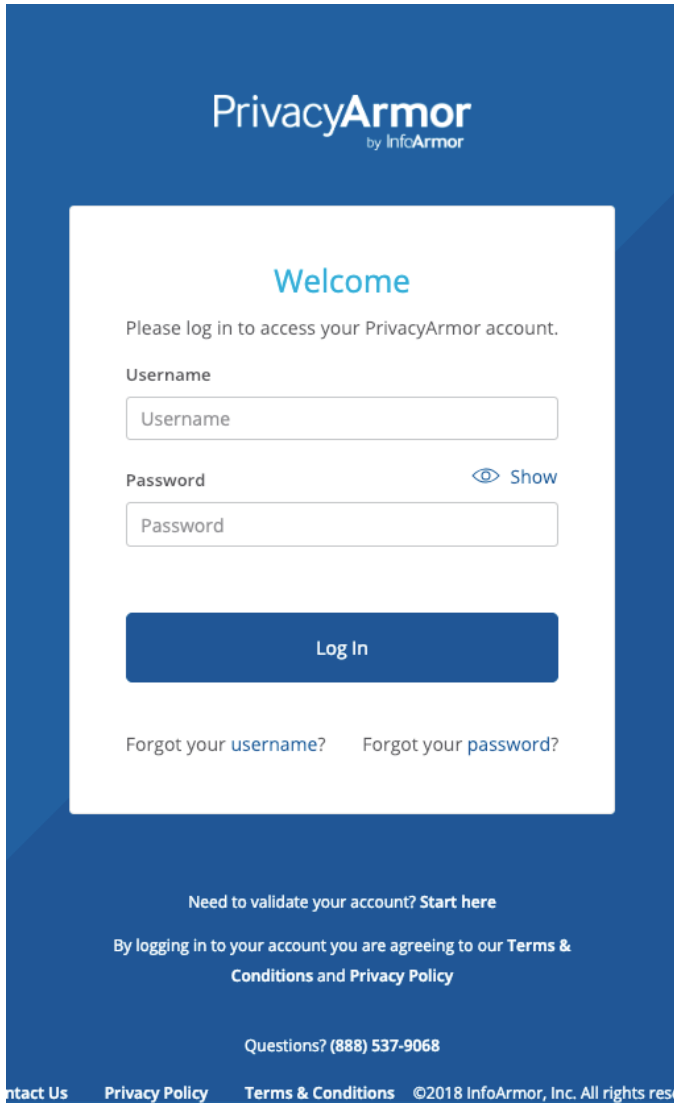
PrivacyArmor
by InfoArmor

Welcome

Please log in to access your PrivacyArmor account.

Username

Username

Password

Show

Password

Log In

Forgot your username?

Forgot your password?

Need to validate your account? Start here

By logging in to your account you are agreeing to our Terms & Conditions and Privacy Policy

Questions? (888) 537-9068

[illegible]ntact Us Privacy Policy Terms & Conditions ©2018 InfoArmor, Inc. All rights res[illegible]